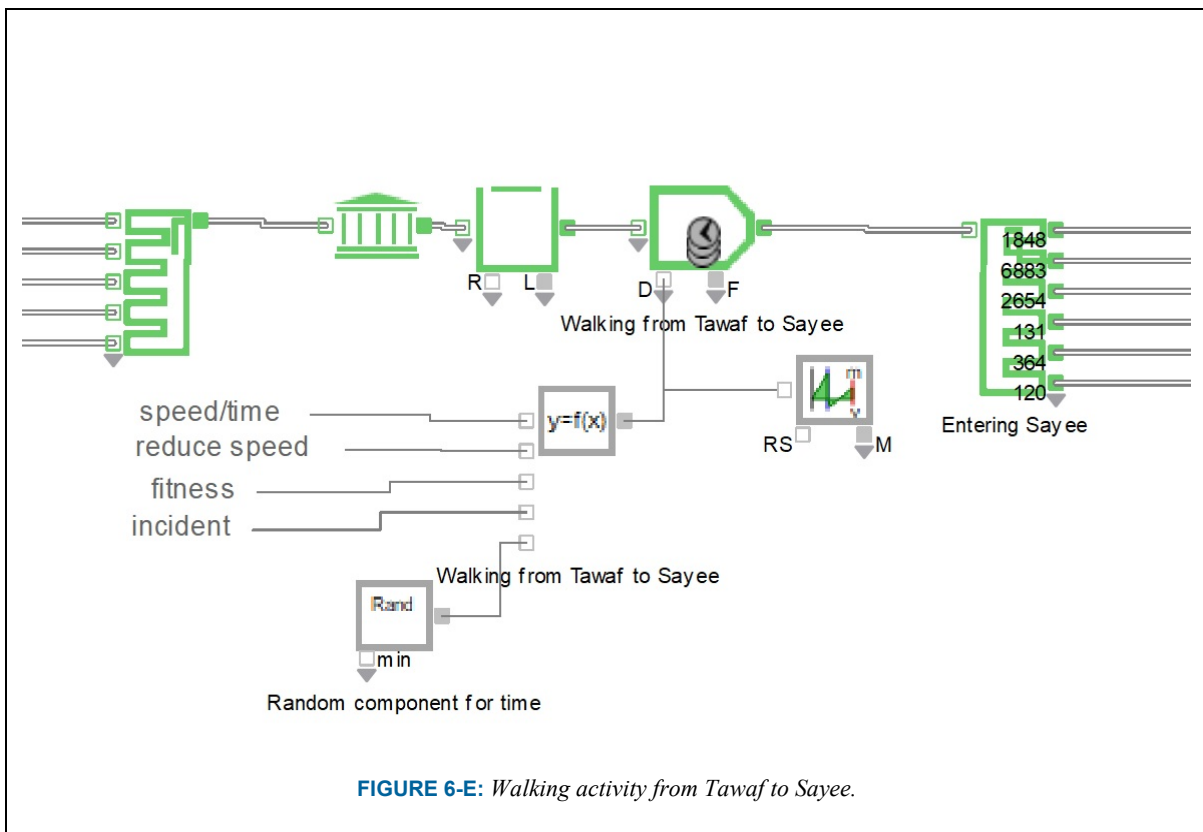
R L D F

Walking from Tawaf to Sayee

1848
6883
2654
131
364
120

Entering Sayee

speed/time
reduce speed
fitness
incident

y=f(x)

RS M

Walking from Tawaf to Sayee

Rand
min

Random component for time

**FIGURE 6-E:** *Walking activity from Tawaf to Sayee.*